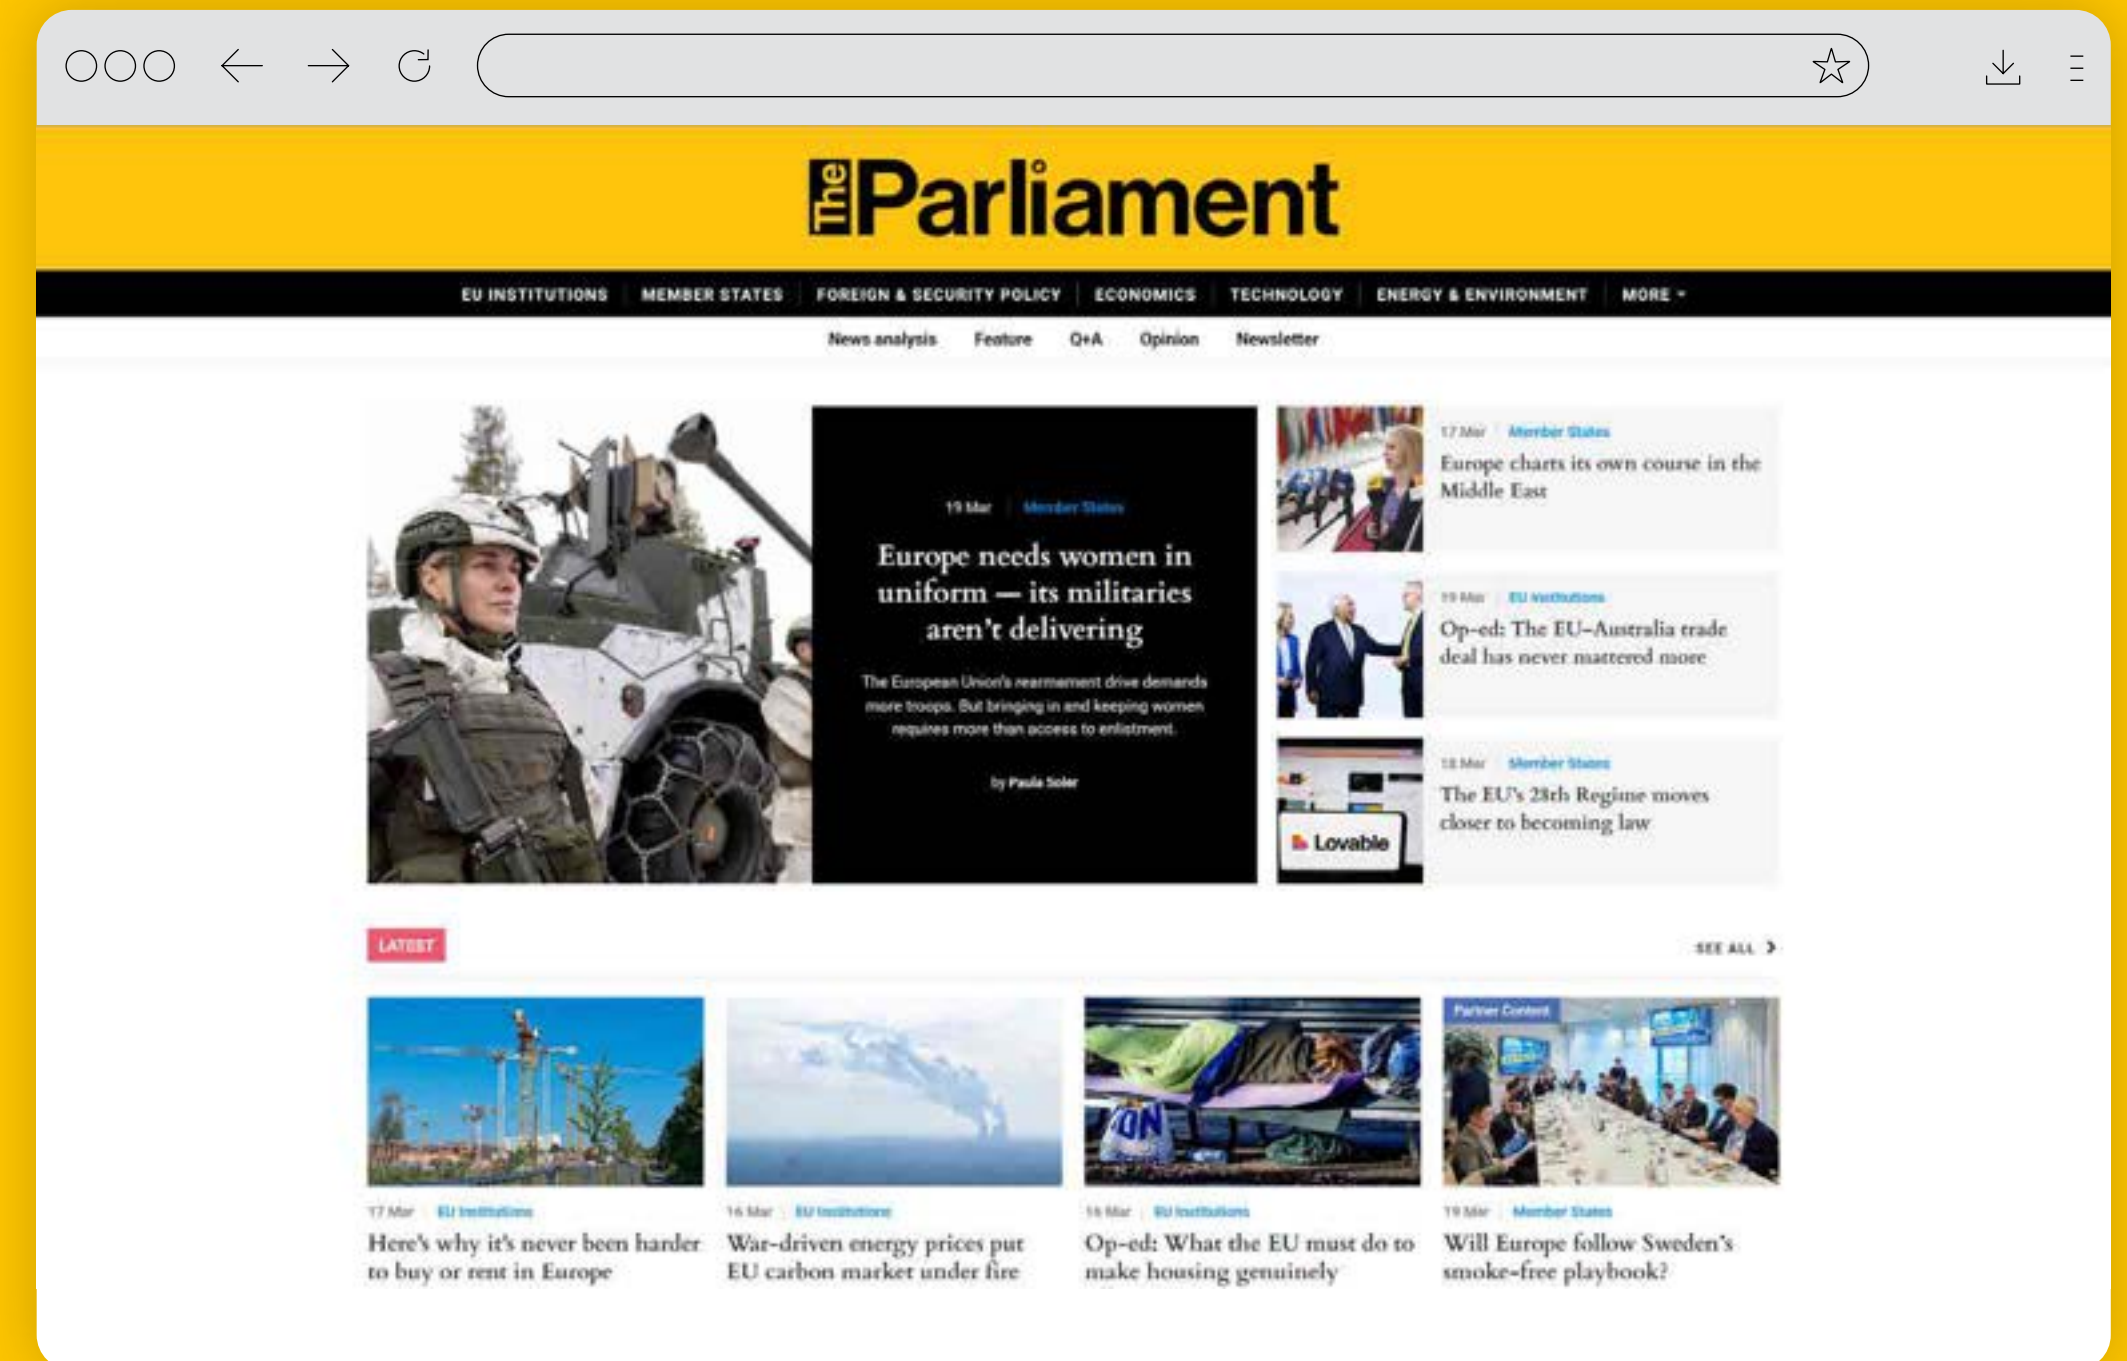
The Parliament

EU INSTITUTIONS | MEMBER STATES | FOREIGN & SECURITY POLICY | ECONOMICS | TECHNOLOGY | ENERGY & ENVIRONMENT | MORE

News analysis  Feature  Q+A  Opinion  Newsletter

19 Mar | Member States

Europe needs women in uniform — its militaries aren't delivering

The European Union's rearmament drive demands more troops. But bringing in and keeping women requires more than access to enlistment.

by Paula Soler

17 Mar | Member States
Europe charts its own course in the Middle East

19 Mar | EU Institutions
Op-ed: The EU–Australia trade deal has never mattered more

18 Mar | Member States
The EU's 28th Regime moves closer to becoming law

Lovable

LATEST

SEE ALL

17 Mar | EU Institutions
Here's why it's never been harder to buy or rent in Europe

16 Mar | EU Institutions
War-driven energy prices put EU carbon market under fire

16 Mar | EU Institutions
Op-ed: What the EU must do to make housing genuinely

Partner Content
19 Mar | Member States
Will Europe follow Sweden's smoke-free playbook?